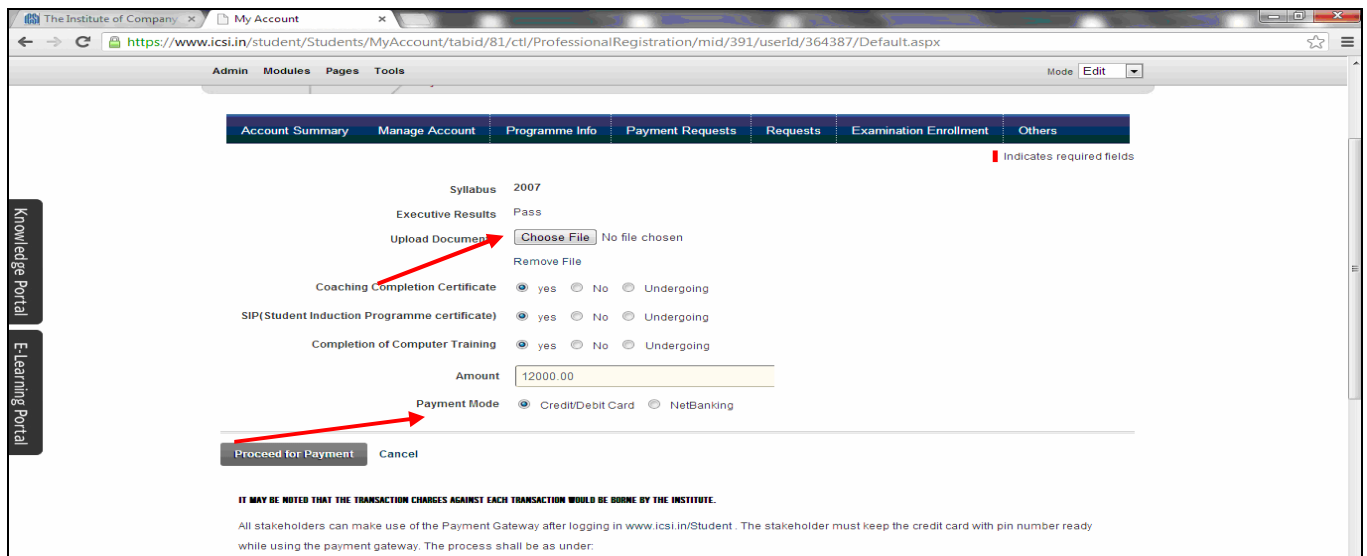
The Institute of Company ×
My Account ×
https://www.icsi.in/student/Students/MyAccount/tabid/81/ctl/ProfessionalRegistration/mid/391/userId/364387/Default.aspx

Admin Modules Pages Tools
Mode Edit

Account Summary | Manage Account | Programme Info | Payment Requests | Requests | Examination Enrollment | Others

Indicates required fields

Knowledge Portal
E-Learning Portal

Syllabus 2007
Executive Results Pass
Upload Document Choose File No file chosen
Remove File
Coaching Completion Certificate yes No Undergoing
SIP(Student Induction Programme certificate) yes No Undergoing
Completion of Computer Training yes No Undergoing
Amount 12000.00
Payment Mode Credit/Debit Card NetBanking

Proceed for Payment Cancel

IT MAY BE NOTED THAT THE TRANSACTION CHARGES AGAINST EACH TRANSACTION WOULD BE BORNE BY THE INSTITUTE.

All stakeholders can make use of the Payment Gateway after logging in www.icsi.in/Student . The stakeholder must keep the credit card with pin number ready while using the payment gateway. The process shall be as under: